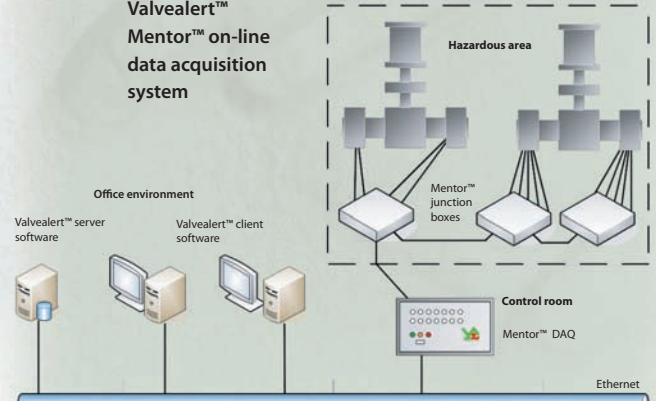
Valvealert™ Mentor™ on-line data acquisition system

Hazardous area

Office environment

Valvealert™ server software

Valvealert™ client software

Mentor™ junction boxes

Control room

Mentor™ DAQ

Ethernet